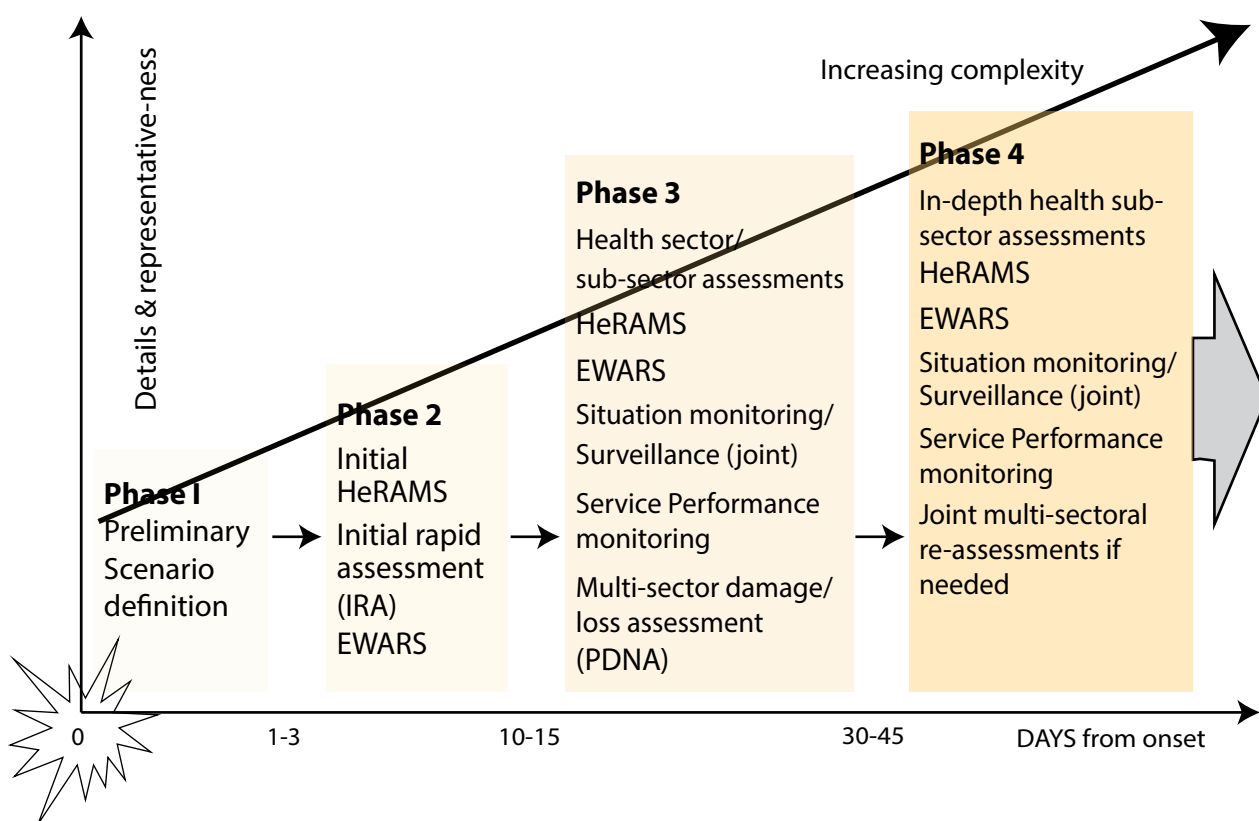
Details & representative-ness

Increasing complexity

Phase I
Preliminary Scenario definition

Phase 2
Initial HeRAMS
Initial rapid assessment (IRA)
EWARS

Phase 3
Health sector/ sub-sector assessments
HeRAMS
EWARS
Situation monitoring/ Surveillance (joint)
Service Performance monitoring
Multi-sector damage/ loss assessment (PDNA)

Phase 4
In-depth health sub-sector assessments
HeRAMS
EWARS
Situation monitoring/ Surveillance (joint)
Service Performance monitoring
Joint multi-sectoral re-assessments if needed

0
1-3
10-15
30-45
DAYS from onset